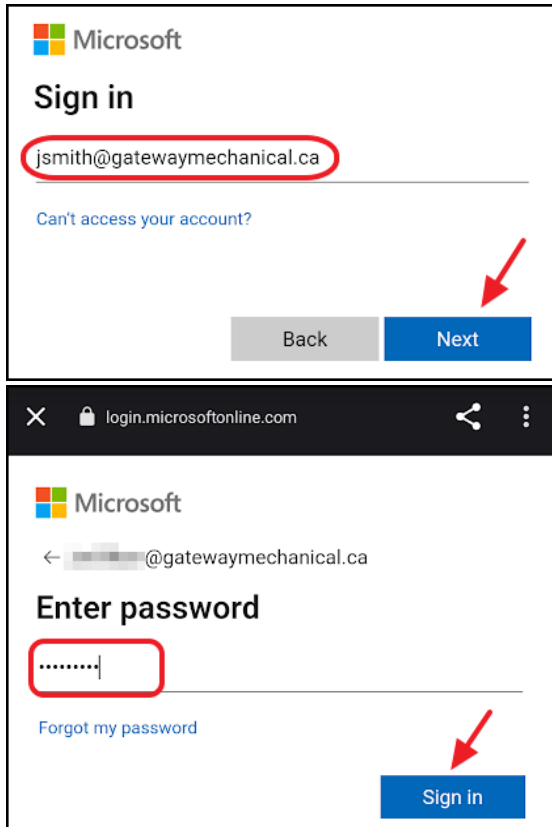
Microsoft

Sign in

jsmith@gatewaymechanical.ca

Can't access your account?

Back

Next

login.microsoftonline.com

Microsoft

← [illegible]@gatewaymechanical.ca

Enter password

••••••••

Forgot my password

Sign in